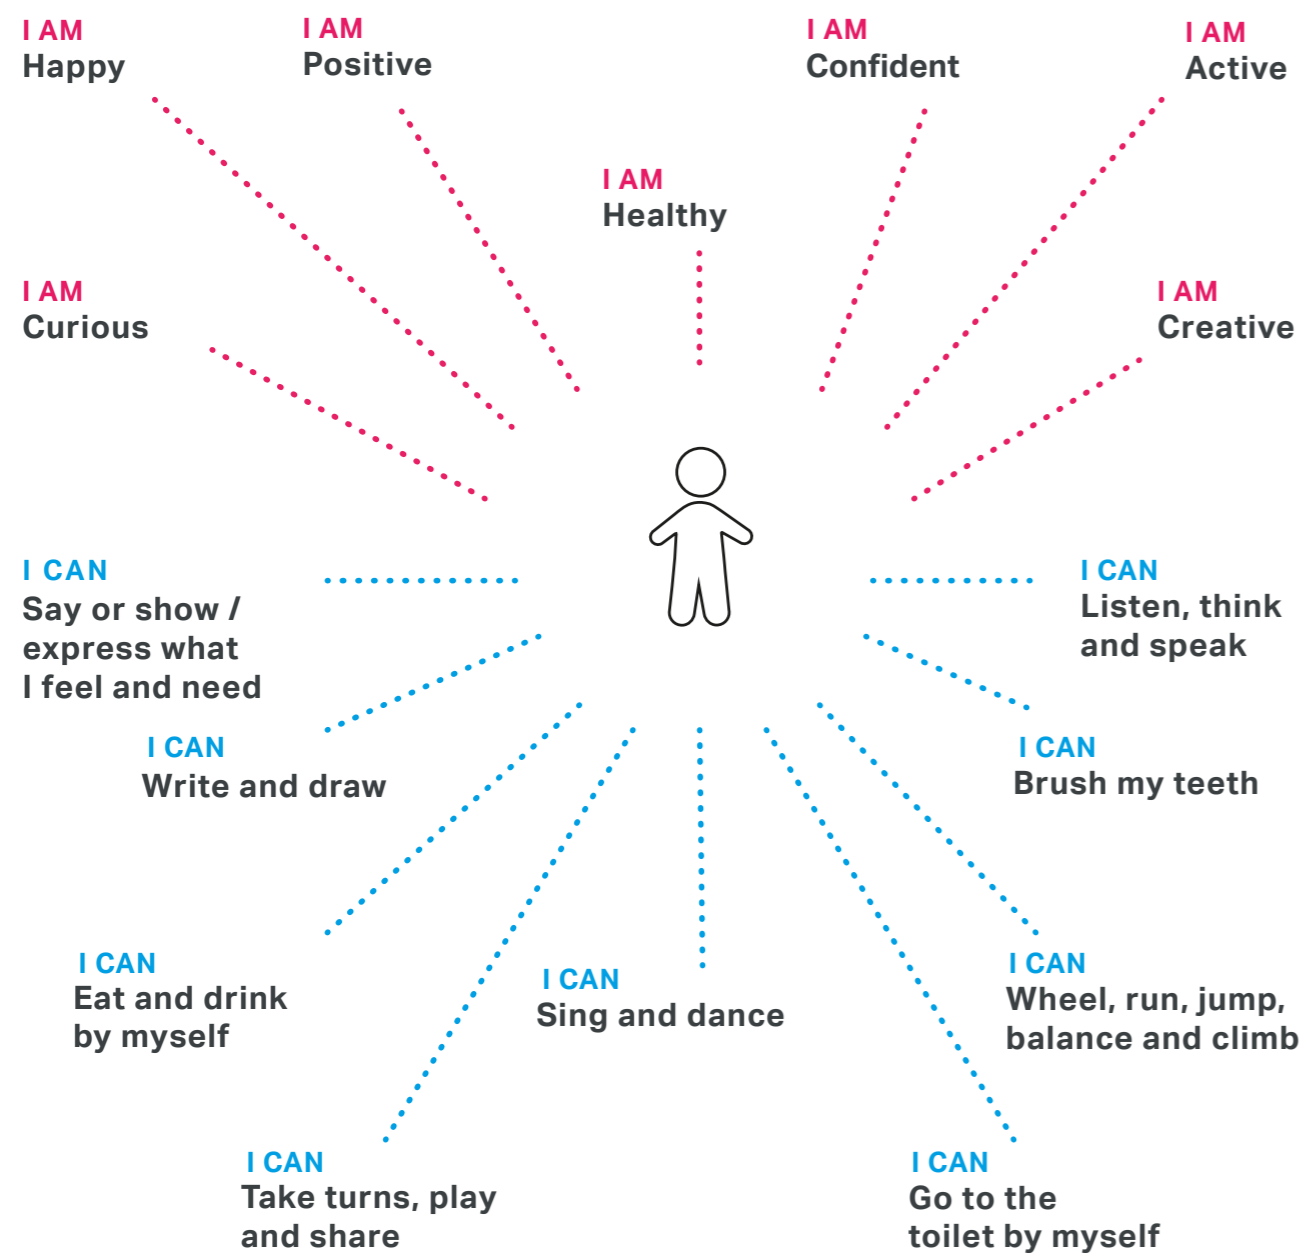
I AM
Happy

I AM
Positive

I AM
Confident

I AM
Active

I AM
Healthy

I AM
Curious

I AM
Creative

I CAN
Say or show / express what I feel and need

I CAN
Listen, think and speak

I CAN
Write and draw

I CAN
Brush my teeth

I CAN
Eat and drink by myself

I CAN
Sing and dance

I CAN
Wheel, run, jump, balance and climb

I CAN
Take turns, play and share

I CAN
Go to the toilet by myself